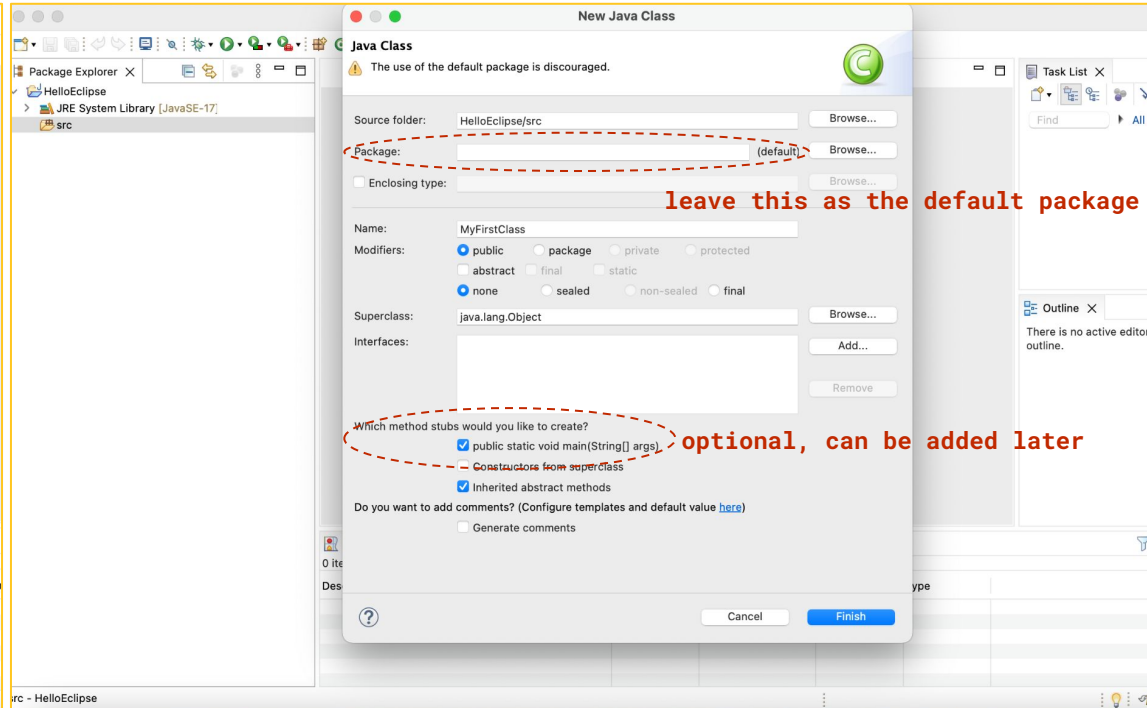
New Java Class

Package Explorer
HelloEclipse
JRE System Library [JavaSE-17]
src

Java Class
The use of the default package is discouraged.

Source folder: HelloEclipse/src Browse...
Package: (default) Browse...
Enclosing type: Browse...

leave this as the default package

Name: MyFirstClass
Modifiers: public package private protected
abstract final static
none sealed non-sealed final
Superclass: java.lang.Object Browse...
Interfaces: Add...
Remove

Which method stubs would you like to create?
public static void main(String[] args)
Constructors from superclass
Inherited abstract methods

optional, can be added later

Do you want to add comments? (Configure templates and default value here)
Generate comments

?
Cancel Finish

Task List
Find
All
Outline
There is no active editor outline.

0 ite
Des
ype

src - HelloEclipse